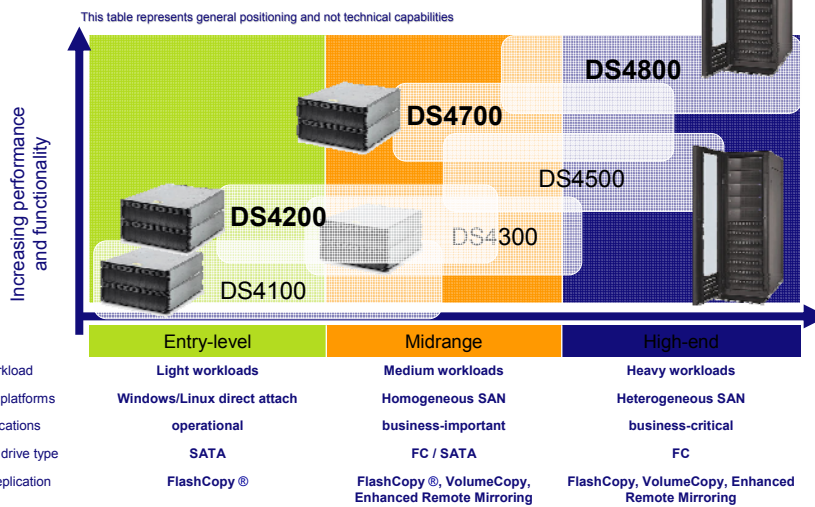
This table represents general positioning and not technical capabilities

Increasing performance and functionality

DS4800

DS4700

DS4500

DS4200

DS4300

DS4100

| | Entry-level | Midrange | High-end |
|---|---|---|---|
| rkload | Light workloads | Medium workloads | Heavy workloads |
| platforms | Windows/Linux direct attach | Homogeneous SAN | Heterogeneous SAN |
| cations | operational | business-important | business-critical |
| drive type | SATA | FC / SATA | FC |
| eplication | FlashCopy ® | FlashCopy ®, VolumeCopy, Enhanced Remote Mirroring | FlashCopy, VolumeCopy, Enhanced Remote Mirroring |